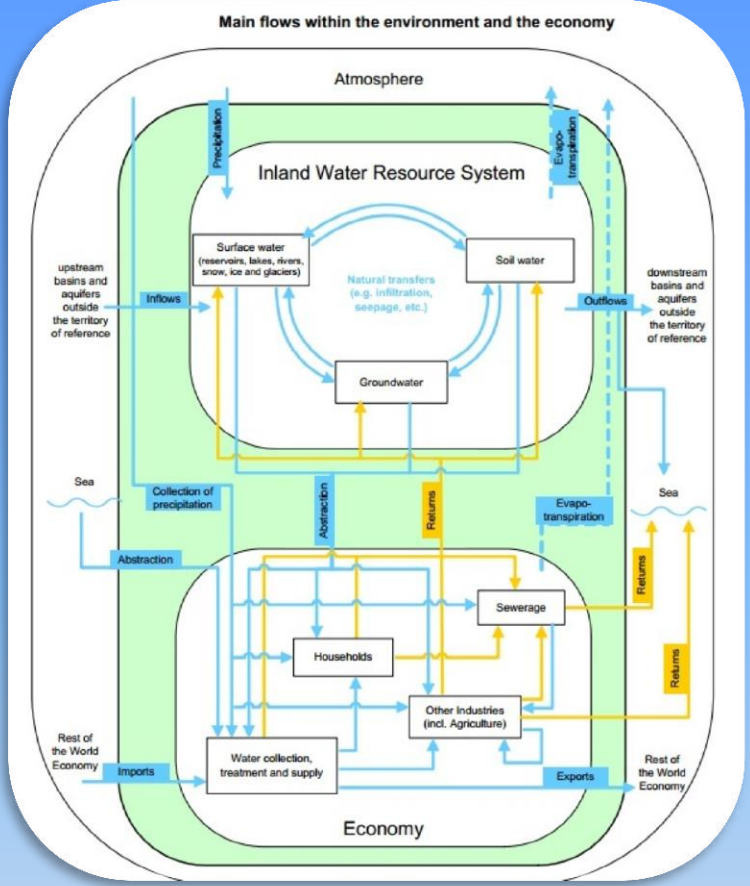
Main flows within the environment and the economy

Atmosphere

Precipitation

Evapo-transpiration

Inland Water Resource System

Surface water (reservoirs, lakes, rivers, snow, ice and glaciers)

Soil water

Natural transfers (e.g. infiltration, seepage, etc.)

Groundwater

upstream basins and aquifers outside the territory of reference

Inflows

Outflows

downstream basins and aquifers outside the territory of reference

Sea

Collection of precipitation

Abstraction

Returns

Evapo-transpiration

Sea

Abstraction

Returns

Sewerage

Households

Returns

Other Industries (incl. Agriculture)

Rest of the World Economy

Imports

Water collection, treatment and supply

Exports

Rest of the World Economy

Economy